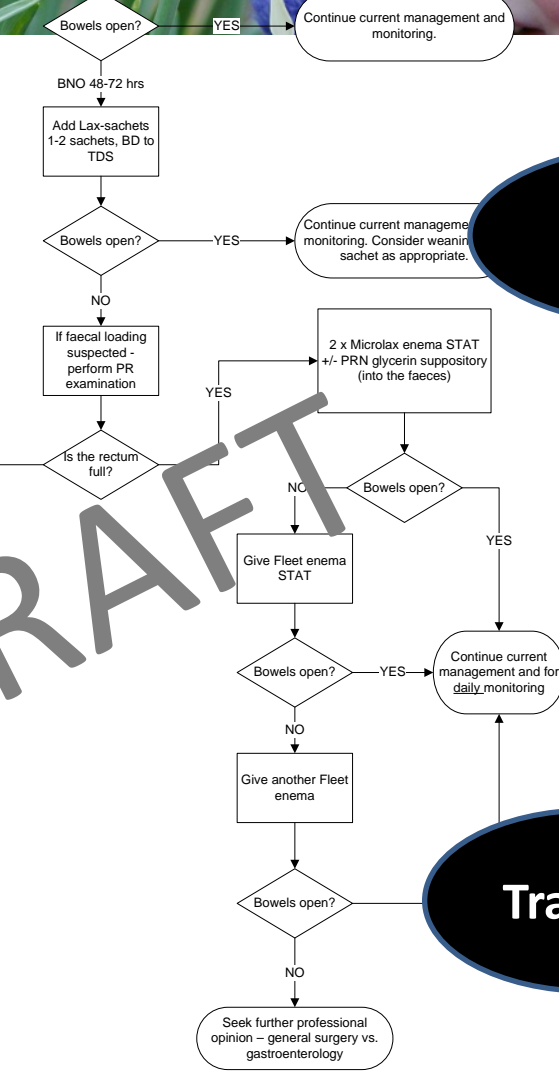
Bowels open?

YES

Continue current management and monitoring.

BNO 48-72 hrs

Add Lax-sachets 1-2 sachets, BD to TDS

Bowels open?

YES

Continue current manageme monitoring. Consider weanin sachet as appropriate.

NO

If faecal loading suspected - perform PR examination

YES

2 x Microlax enema STAT +/- PRN glycerin suppository (into the faeces)

Is the rectum full?

NO

Bowels open?

YES

Give Fleet enema STAT

Bowels open?

YES

Continue current management and for daily monitoring

NO

Give another Fleet enema

Bowels open?

NO

Seek further professional opinion – general surgery vs. gastroenterology

DRAFT

Tra